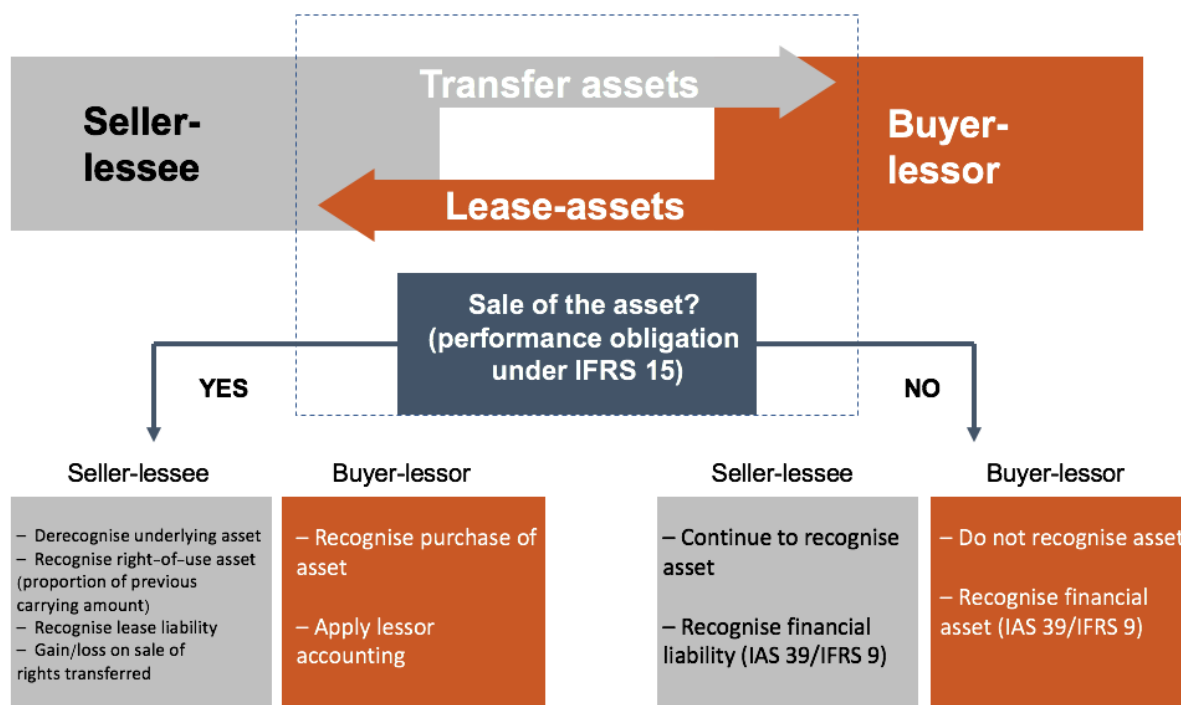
Seller-lessee

Transfer assets

Lease-assets

Buyer-lessor

Sale of the asset? (performance obligation under IFRS 15)

YES

NO

Seller-lessee

– Derecognise underlying asset
– Recognise right-of-use asset (proportion of previous carrying amount)
– Recognise lease liability
– Gain/loss on sale of rights transferred

Buyer-lessor

– Recognise purchase of asset

– Apply lessor accounting

Seller-lessee

– Continue to recognise asset

– Recognise financial liability (IAS 39/IFRS 9)

Buyer-lessor

– Do not recognise asset

– Recognise financial asset (IAS 39/IFRS 9)